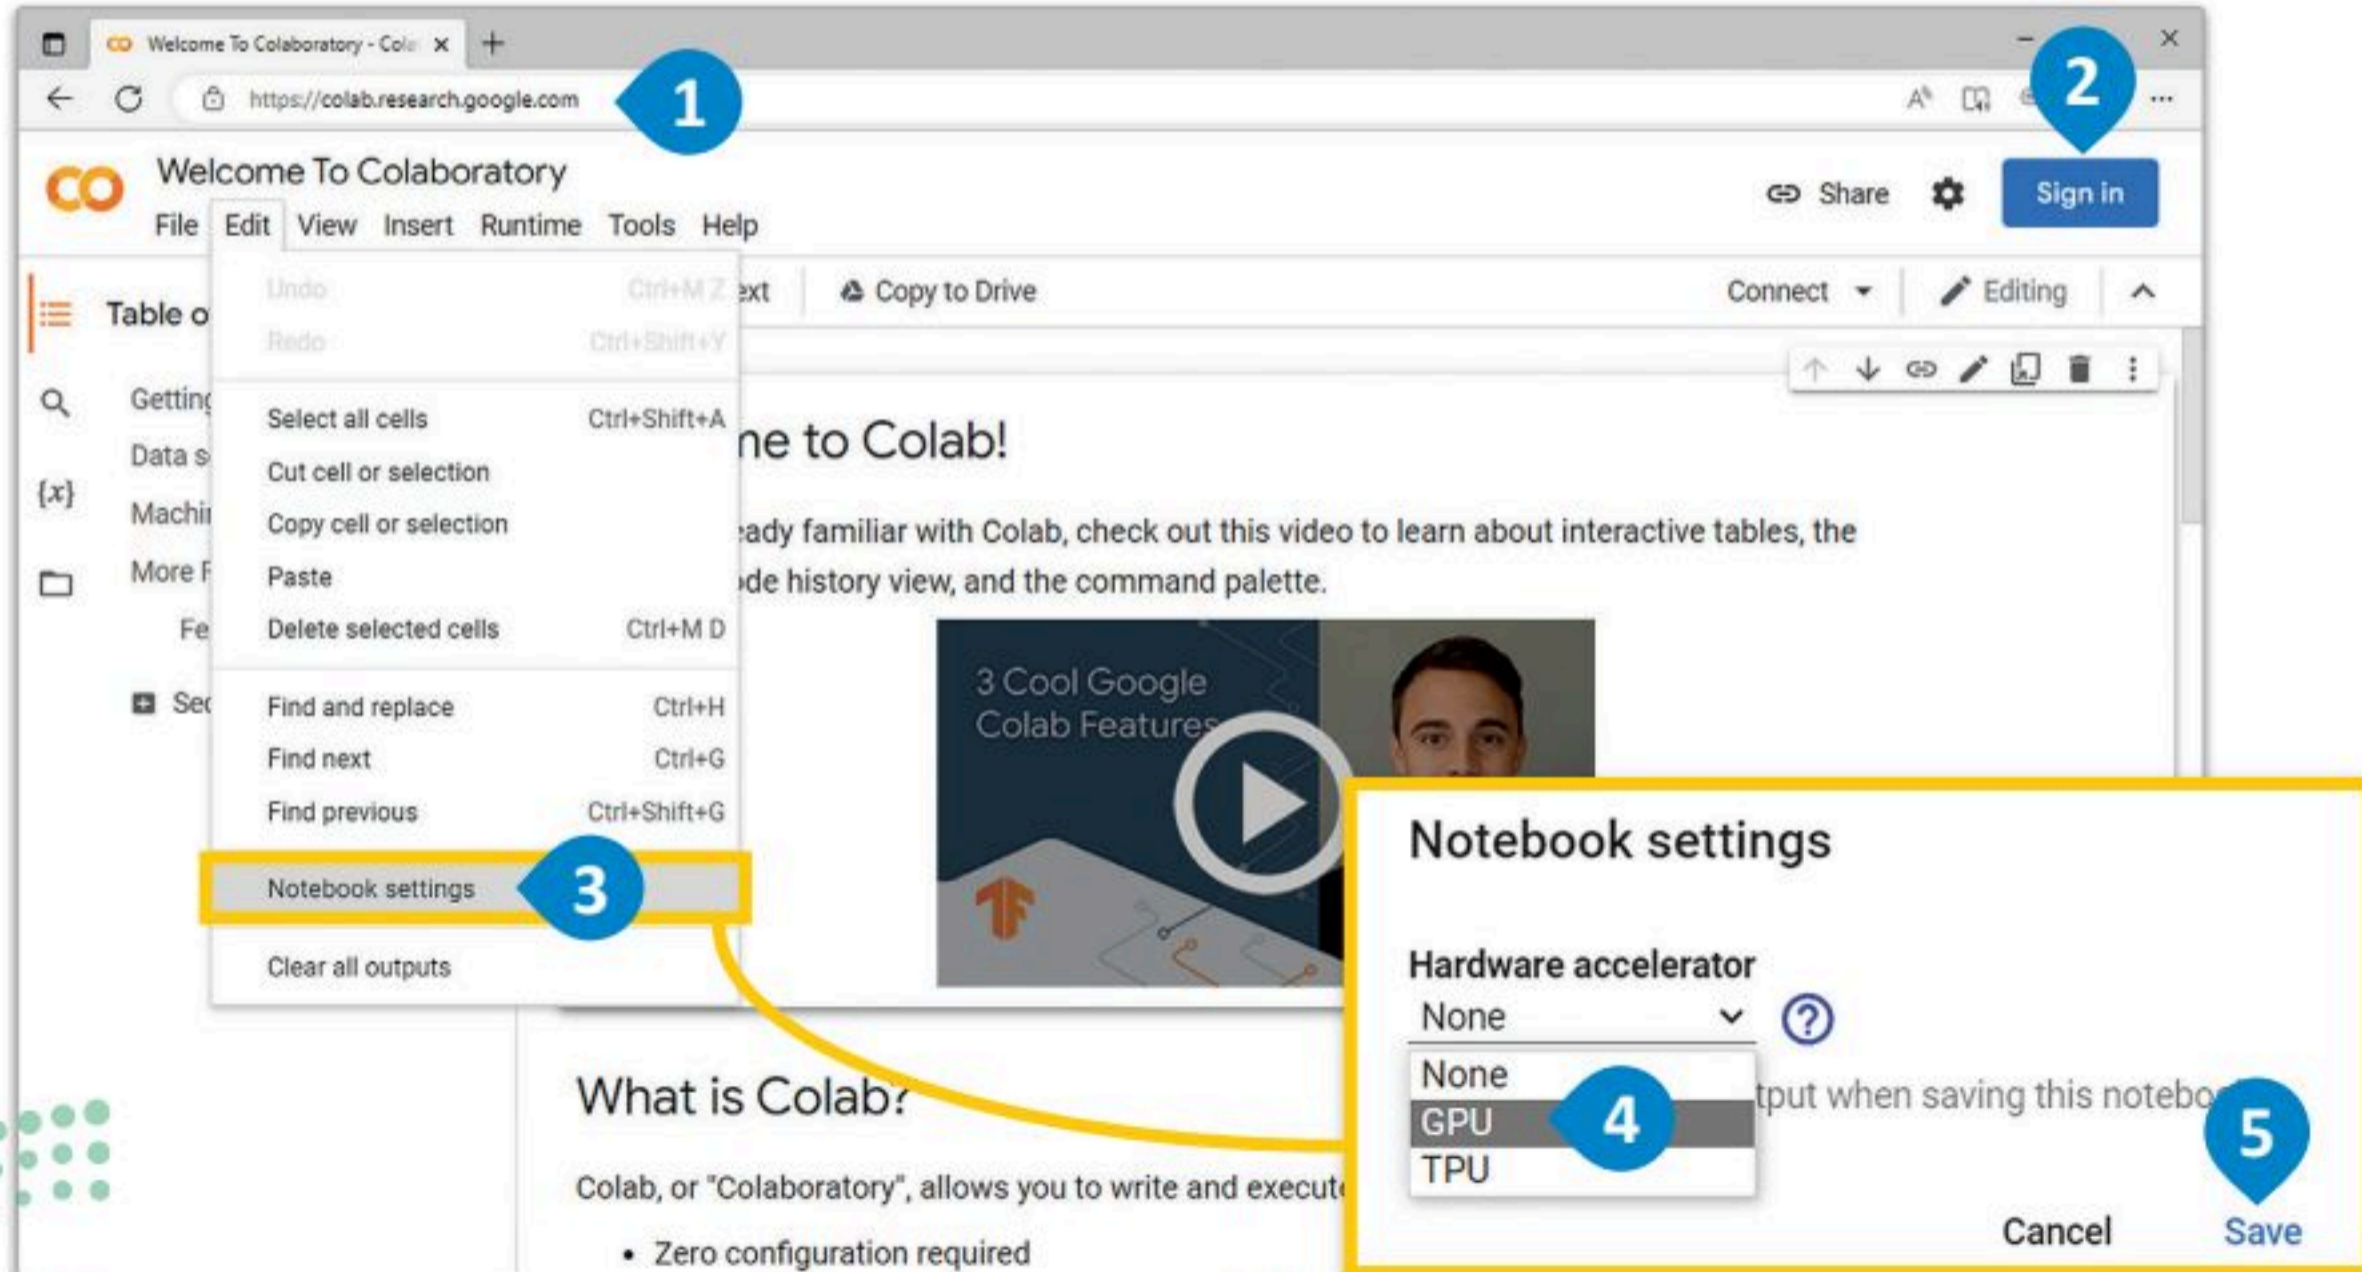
Welcome To Colaboratory - Cola ×
+
https://colab.research.google.com
1
2
CO Welcome To Colaboratory
File Edit View Insert Runtime Tools Help
Share
Sign in
Undo Ctrl+M Z
Redo Ctrl+Shift+Y
ext
Copy to Drive
Connect
Editing
Table o
Getting
Data s
Machi
More F
Fe
Sec
Select all cells Ctrl+Shift+A
Cut cell or selection
Copy cell or selection
Paste
Delete selected cells Ctrl+M D
Find and replace Ctrl+H
Find next Ctrl+G
Find previous Ctrl+Shift+G
Notebook settings
3
Clear all outputs
ne to Colab!
eady familiar with Colab, check out this video to learn about interactive tables, the ode history view, and the command palette.
3 Cool Google Colab Features
What is Colab?
Colab, or "Colaboratory", allows you to write and execut
• Zero configuration required
Notebook settings
Hardware accelerator
None
None
GPU
4
TPU
tput when saving this notebo
5
Cancel
Save